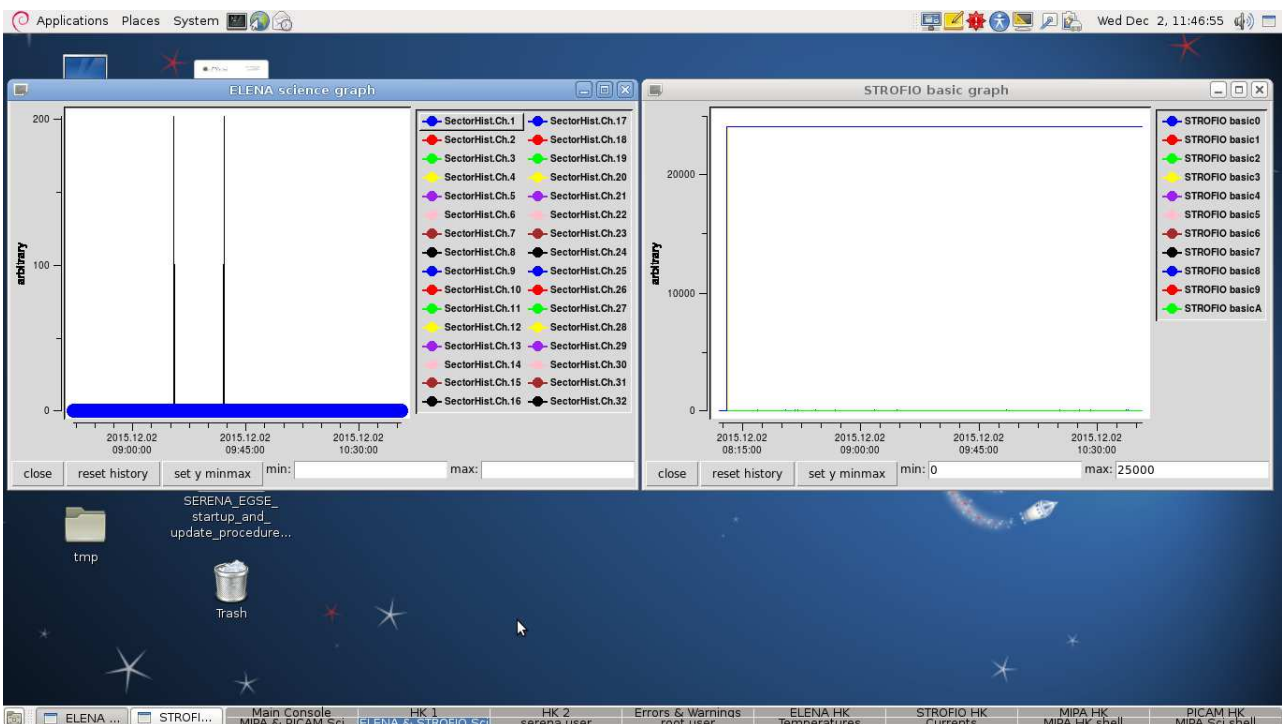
Applications Places System

Wed Dec 2, 11:46:55

ELENA science graph

200
100
0

arbitrary

2015.12.02 09:00:00
2015.12.02 09:45:00
2015.12.02 10:30:00

SectorHist.Ch.1
SectorHist.Ch.2
SectorHist.Ch.3
SectorHist.Ch.4
SectorHist.Ch.5
SectorHist.Ch.6
SectorHist.Ch.7
SectorHist.Ch.8
SectorHist.Ch.9
SectorHist.Ch.10
SectorHist.Ch.11
SectorHist.Ch.12
SectorHist.Ch.13
SectorHist.Ch.14
SectorHist.Ch.15
SectorHist.Ch.16
SectorHist.Ch.17
SectorHist.Ch.18
SectorHist.Ch.19
SectorHist.Ch.20
SectorHist.Ch.21
SectorHist.Ch.22
SectorHist.Ch.23
SectorHist.Ch.24
SectorHist.Ch.25
SectorHist.Ch.26
SectorHist.Ch.27
SectorHist.Ch.28
SectorHist.Ch.29
SectorHist.Ch.30
SectorHist.Ch.31
SectorHist.Ch.32

close | reset history | set y minmax | min: | max:

STROFIO basic graph

20000
10000
0

arbitrary

2015.12.02 08:15:00
2015.12.02 09:00:00
2015.12.02 09:45:00
2015.12.02 10:30:00

STROFIO basic0
STROFIO basic1
STROFIO basic2
STROFIO basic3
STROFIO basic4
STROFIO basic5
STROFIO basic6
STROFIO basic7
STROFIO basic8
STROFIO basic9
STROFIO basicA

close | reset history | set y minmax | min: 0 | max: 25000

SERENA_EGSE_startup_and_update_procedure...

tmp

Trash

ELENA ... | STROFI... | Main Console MIPA & PICAM Sci | HK 1 ELENA & STROFIO Sci | HK 2 serena user | Errors & Warnings root user | ELENA HK Temperatures | STROFIO HK Currents | MIPA HK MIPA HK shell | PICAM HK MIPA Sci shell